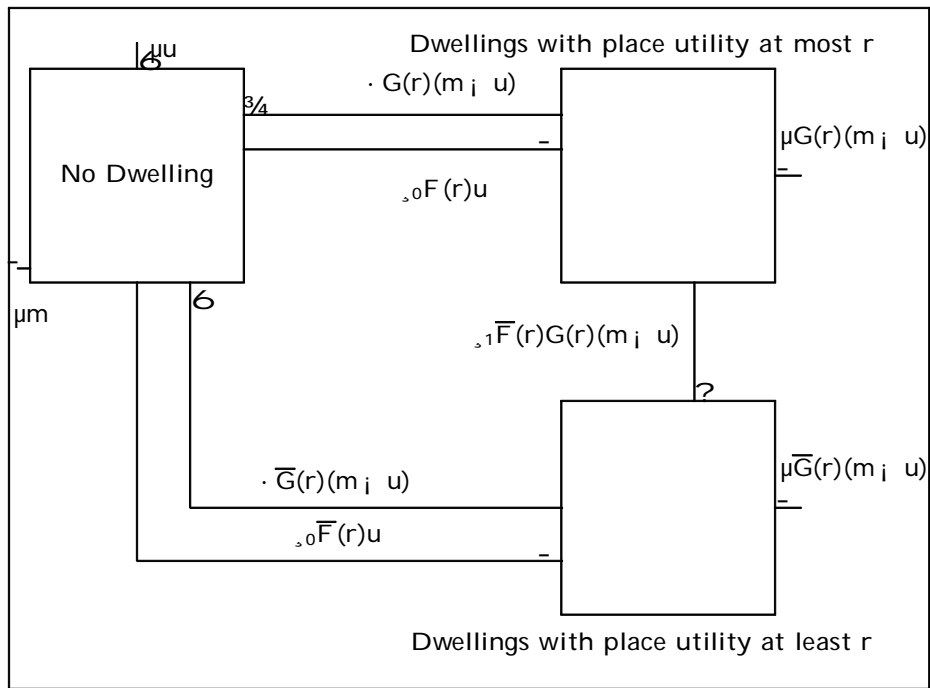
Dwellings with place utility at most r

µu

No Dwelling

$\cdot G(r)(m ¡ u)$

$¸_0F(r)u$

$µG(r)(m ¡ u)$

µm

$¸_1\overline{F}(r)G(r)(m ¡ u)$

$\cdot \overline{G}(r)(m ¡ u)$

$¸_0\overline{F}(r)u$

$µ\overline{G}(r)(m ¡ u)$

Dwellings with place utility at least r